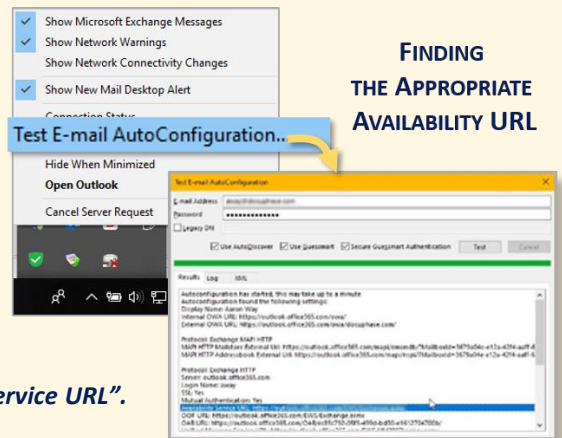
Show Microsoft Exchange Messages
Show Network Warnings
Show Network Connectivity Changes
Show New Mail Desktop Alert
Connection Status...
Test E-mail AutoConfiguration...
Hide When Minimized
Open Outlook
Cancel Server Request

FINDING THE APPROPRIATE AVAILABILITY URL

Test E-mail AutoConfiguration
E-mail Address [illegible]
Password ••••••••••••••
Legacy DN
Use AutoDiscover Use Guessmart Secure Guessmart Authentication Test Cancel
Results Log XML
Autoconfiguration has started, this may take up to a minute
Autoconfiguration found the following settings:
Display Name: Aaron Way
Internal OWA URL: https://outlook.office365.com/owa/
External OWA URL: https://outlook.office365.com/owa/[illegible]
Protocol: Exchange MAPI HTTP
MAPI HTTP Mailstore External Url: https://outlook.office365.com/mapi/emsmdb/?MailboxId=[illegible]
MAPI HTTP Addressbook External Url: https://outlook.office365.com/mapi/nspi/?MailboxId=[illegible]
Protocol: Exchange HTTP
Server: outlook.office365.com
Login Name: away
SSL: Yes
Mutual Authentication: Yes
Availability Service URL: https://outlook.office365.com/EWS/Exchange.asmx
OOF URL: https://outlook.office365.com/EWS/Exchange.asmx
OAB URL: https://outlook.office365.com/OAB/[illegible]

ervice URL".